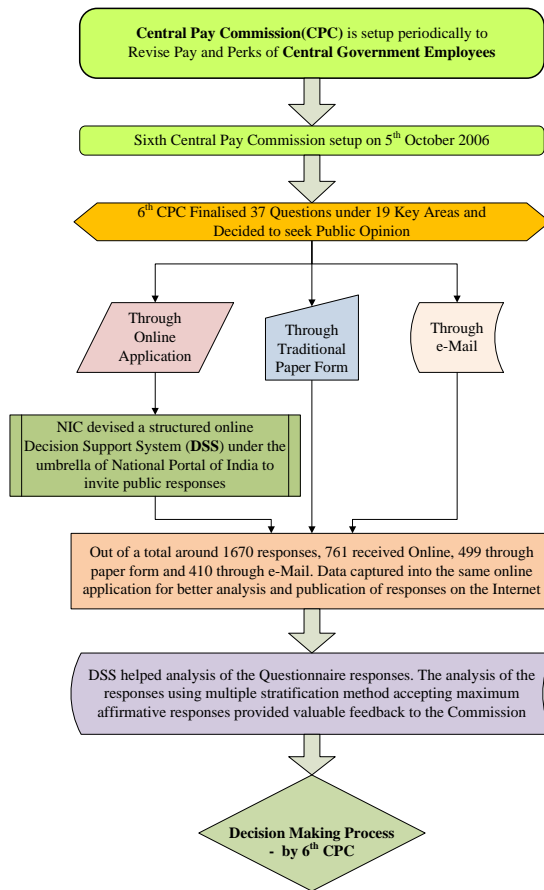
Central Pay Commission(CPC) is setup periodically to Revise Pay and Perks of Central Government Employees

Sixth Central Pay Commission setup on 5$^{th}$ October 2006

6$^{th}$ CPC Finalised 37 Questions under 19 Key Areas and Decided to seek Public Opinion

Through Online Application

Through Traditional Paper Form

Through e-Mail

NIC devised a structured online Decision Support System (DSS) under the umbrella of National Portal of India to invite public responses

Out of a total around 1670 responses, 761 received Online, 499 through paper form and 410 through e-Mail. Data captured into the same online application for better analysis and publication of responses on the Internet

DSS helped analysis of the Questionnaire responses. The analysis of the responses using multiple stratification method accepting maximum affirmative responses provided valuable feedback to the Commission

Decision Making Process - by 6$^{th}$ CPC